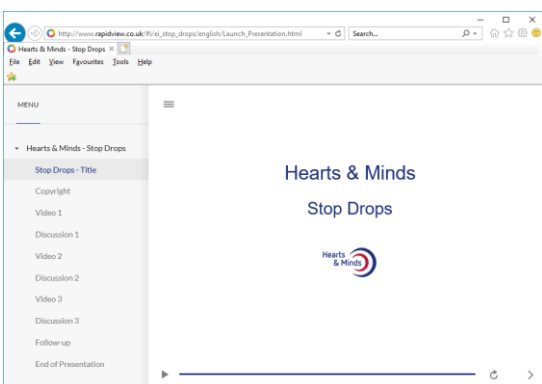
http://www.rapidview.co.uk/fft/ei_stop_drops/english/Launch_Presentation.html

Search...

Hearts & Minds - Stop Drops ×

File Edit View Favourites Tools Help

MENU

Hearts & Minds - Stop Drops

Stop Drops - Title

Copyright

Video 1

Discussion 1

Video 2

Discussion 2

Video 3

Discussion 3

Follow-up

End of Presentation

Hearts & Minds

Stop Drops

Hearts & Minds